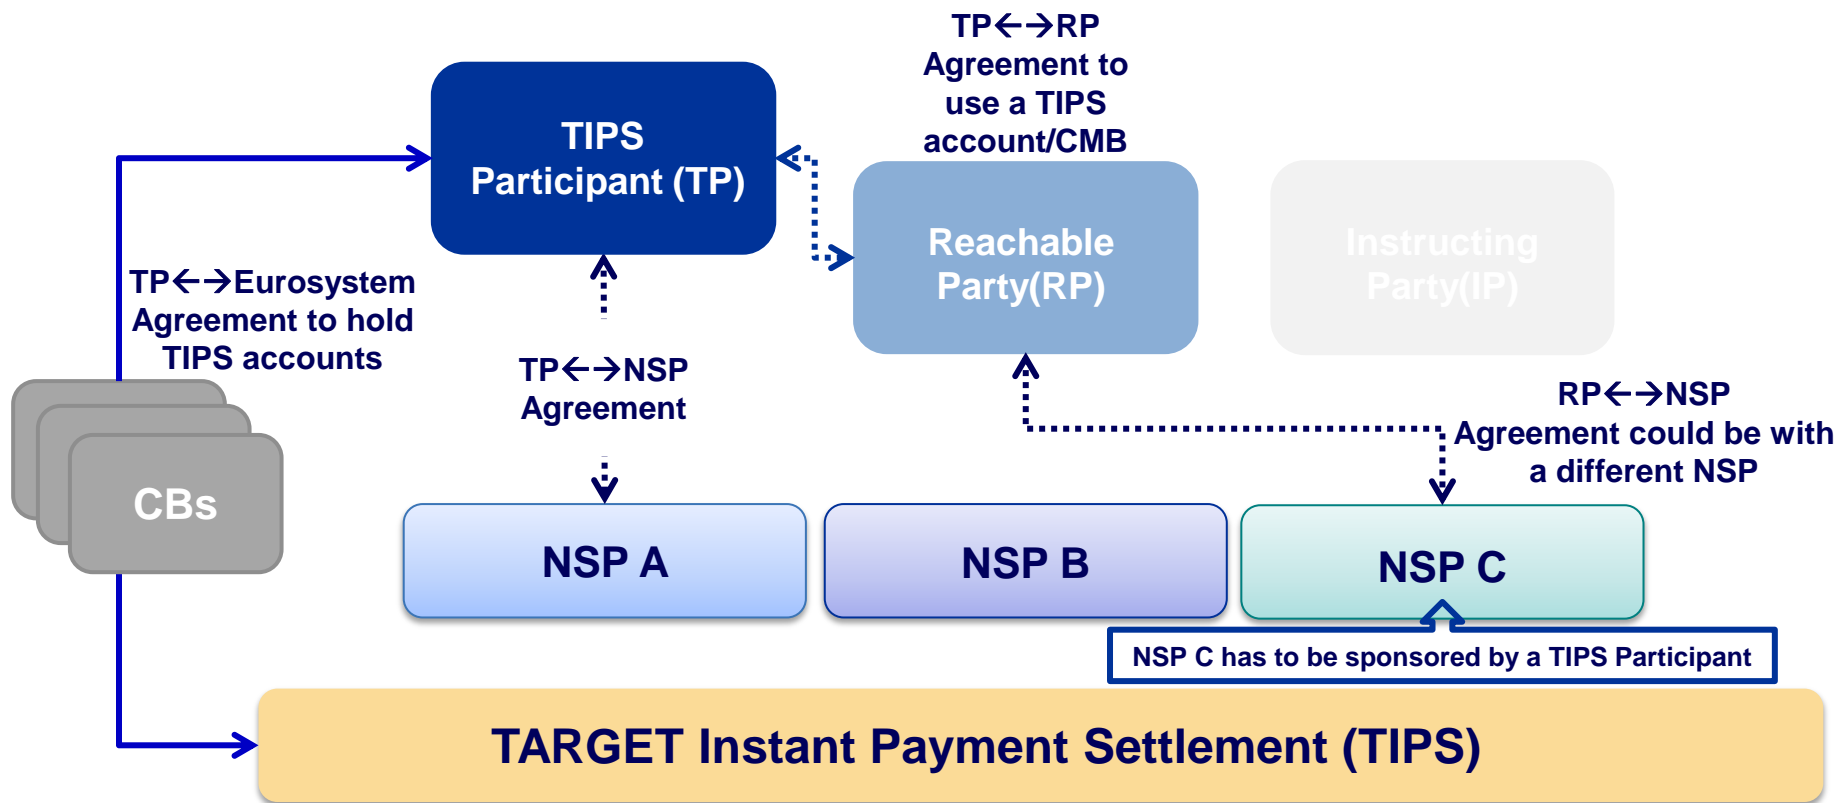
TP←→RP
Agreement to use a TIPS account/CMB

TIPS Participant (TP)

Reachable Party(RP)

Instructing Party(IP)

TP←→Eurosystem
Agreement to hold TIPS accounts

TP←→NSP
Agreement

RP←→NSP
Agreement could be with a different NSP

CBs

NSP A

NSP B

NSP C

NSP C has to be sponsored by a TIPS Participant

TARGET Instant Payment Settlement (TIPS)